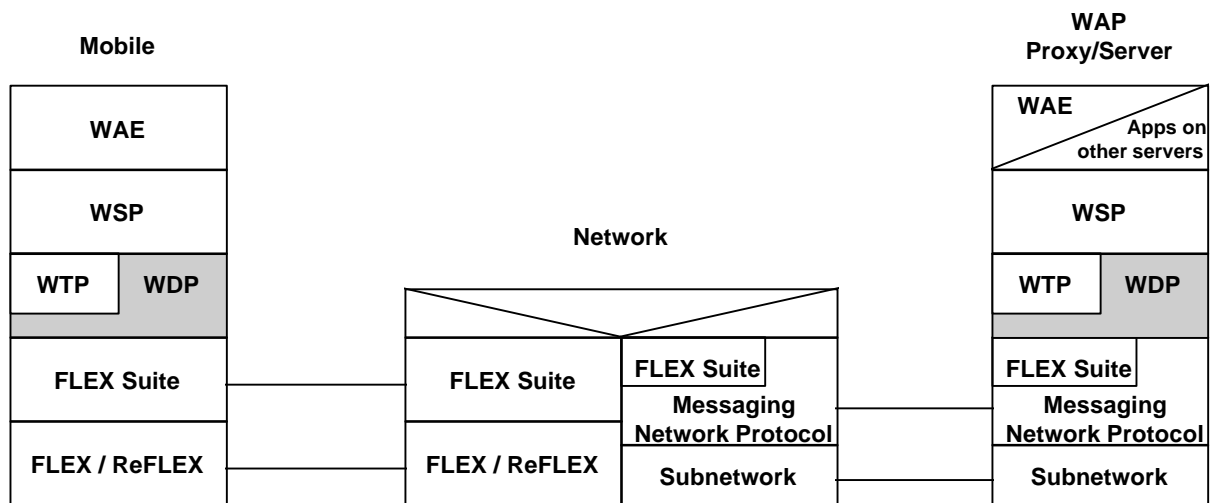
Mobile

WAE

WSP

WTP

WDP

FLEX Suite

FLEX / ReFLEX

Network

FLEX Suite

FLEX / ReFLEX

FLEX Suite

Messaging Network Protocol

Subnetwork

WAP Proxy/Server

WAE

Apps on other servers

WSP

WTP

WDP

FLEX Suite

Messaging Network Protocol

Subnetwork